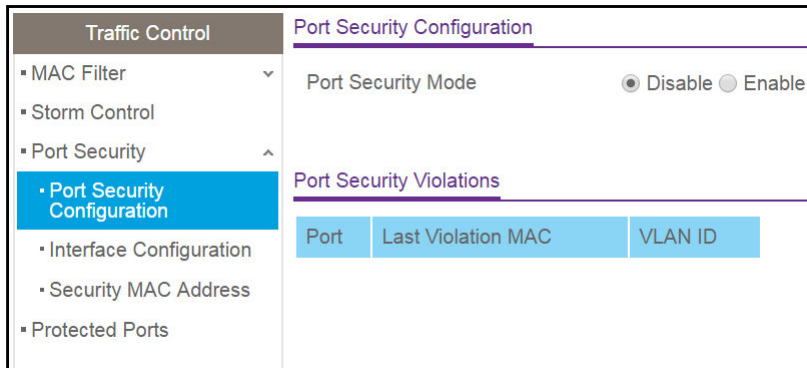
Traffic Control

- MAC Filter
- Storm Control
- Port Security
  - Port Security Configuration
  - Interface Configuration
  - Security MAC Address
- Protected Ports

Port Security Configuration

Port Security Mode ◉ Disable ○ Enable

Port Security Violations

| Port | Last Violation MAC | VLAN ID |
|---|---|---|